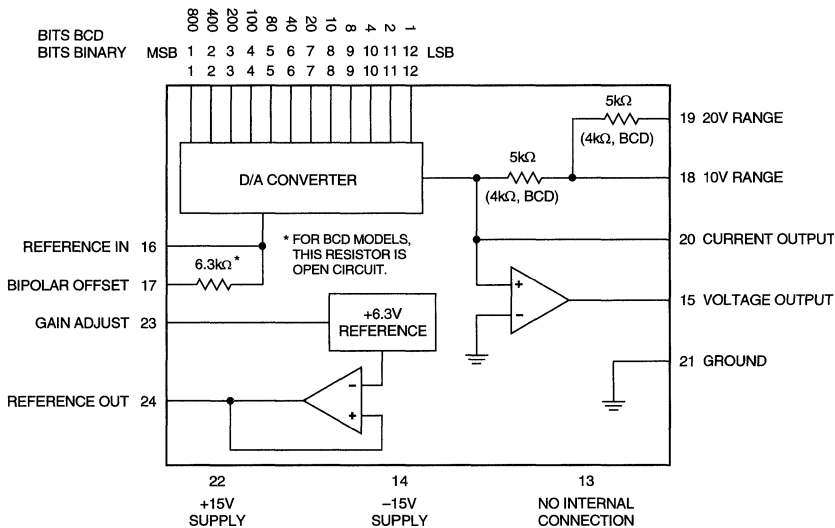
BITS BCD 800 400 200 100 80 40 20 10 8 4 2 1
BITS BINARY MSB 1 2 3 4 5 6 7 8 9 10 11 12 LSB
1 2 3 4 5 6 7 8 9 10 11 12

D/A CONVERTER

5kΩ
(4kΩ, BCD)
19 20V RANGE

5kΩ
(4kΩ, BCD)
18 10V RANGE

REFERENCE IN 16
* FOR BCD MODELS, THIS RESISTOR IS OPEN CIRCUIT.
20 CURRENT OUTPUT

6.3kΩ*
BIPOLAR OFFSET 17

+
−
15 VOLTAGE OUTPUT

GAIN ADJUST 23
+6.3V REFERENCE

21 GROUND

REFERENCE OUT 24
−
+

22
+15V SUPPLY

14
−15V SUPPLY

13
NO INTERNAL CONNECTION